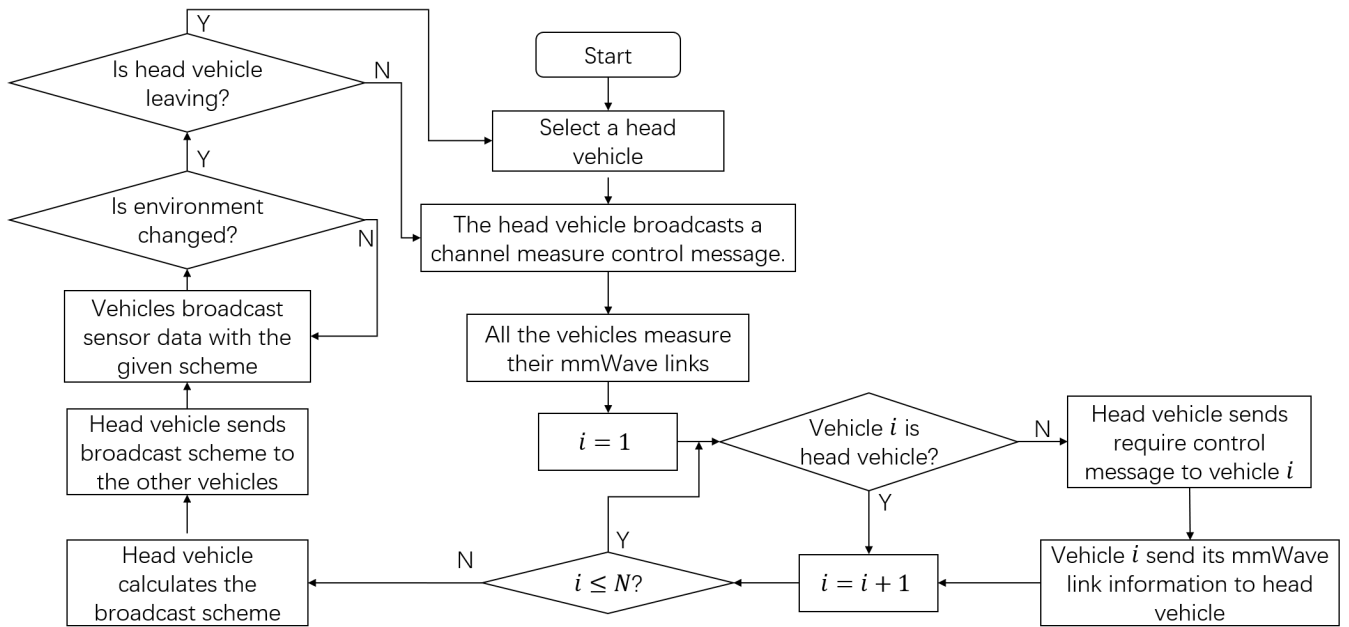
Start

Select a head vehicle

The head vehicle broadcasts a channel measure control message.

All the vehicles measure their mmWave links

$i = 1$

Vehicle $i$ is head vehicle?

N

Head vehicle sends require control message to vehicle $i$

Vehicle $i$ send its mmWave link information to head vehicle

Y

$i = i + 1$

$i \leq N?$

Y

N

Head vehicle calculates the broadcast scheme

Head vehicle sends broadcast scheme to the other vehicles

Vehicles broadcast sensor data with the given scheme

Is environment changed?

N

Y

Is head vehicle leaving?

N

Y